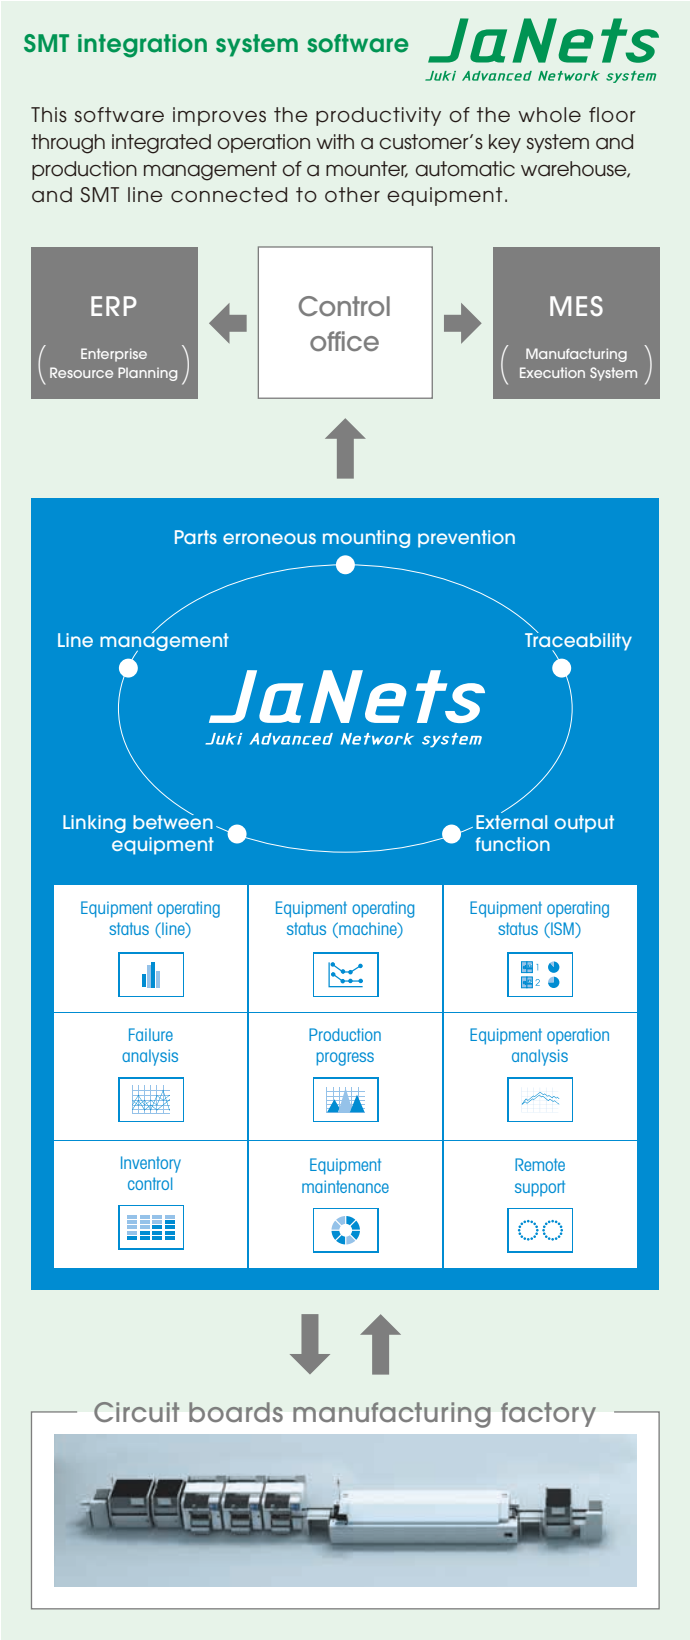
SMT integration system software JaNets Juki Advanced Network system

This software improves the productivity of the whole floor through integrated operation with a customer's key system and production management of a mounter, automatic warehouse, and SMT line connected to other equipment.

ERP
(Enterprise Resource Planning)

Control office

MES
(Manufacturing Execution System)

Parts erroneous mounting prevention

Line management

Traceability

JaNets
Juki Advanced Network system

Linking between equipment

External output function

| Equipment operating status (line) | Equipment operating status (machine) | Equipment operating status (ISM) |
|---|---|---|
| Failure analysis | Production progress | Equipment operation analysis |
| Inventory control | Equipment maintenance | Remote support |

1
2

Circuit boards manufacturing factory